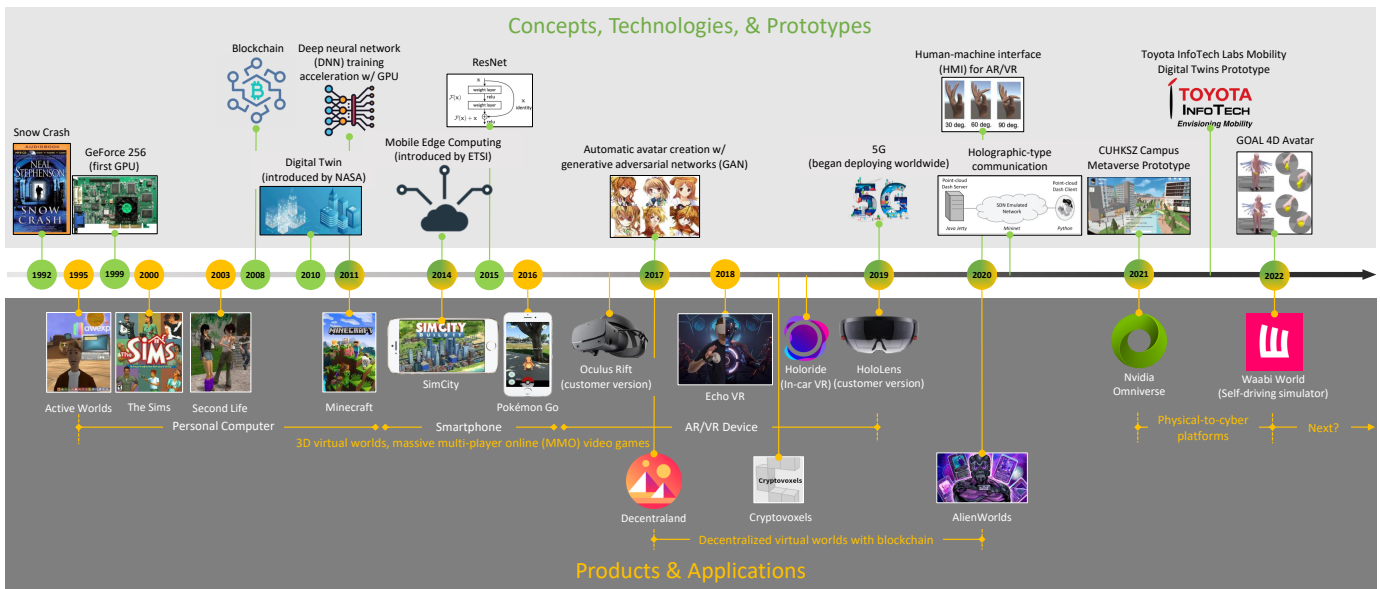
Concepts, Technologies, & Prototypes

Snow Crash
NEAL STEPHENSON SNOW CRASH

GeForce 256 (first GPU)

Blockchain

Deep neural network (DNN) training acceleration w/ GPU

Digital Twin (introduced by NASA)

ResNet

Mobile Edge Computing (introduced by ETSI)

Automatic avatar creation w/ generative adversarial networks (GAN)

Human-machine interface (HMI) for AR/VR
30 deg. 60 deg. 90 deg.

5G (began deploying worldwide)

Holographic-type communication

Toyota InfoTech Labs Mobility Digital Twins Prototype
TOYOTA InfoTech Envisioning Mobility

CUHKSZ Campus Metaverse Prototype

GOAL 4D Avatar

1992 1995 1999 2000 2003 2008 2010 2011 2014 2015 2016 2017 2018 2019 2020 2021 2022

Active Worlds
The Sims
Second Life
Minecraft
SimCity
Pokémon Go
Oculus Rift (customer version)
Echo VR
Holoride (In-car VR)
HoloLens (customer version)
Nvidia Omniverse
Waabi World (Self-driving simulator)

Personal Computer
Smartphone
AR/VR Device
3D virtual worlds, massive multi-player online (MMO) video games
Physical-to-cyber platforms
Next?

Decentraland
Cryptovoxels
AlienWorlds
Decentralized virtual worlds with blockchain

Products & Applications